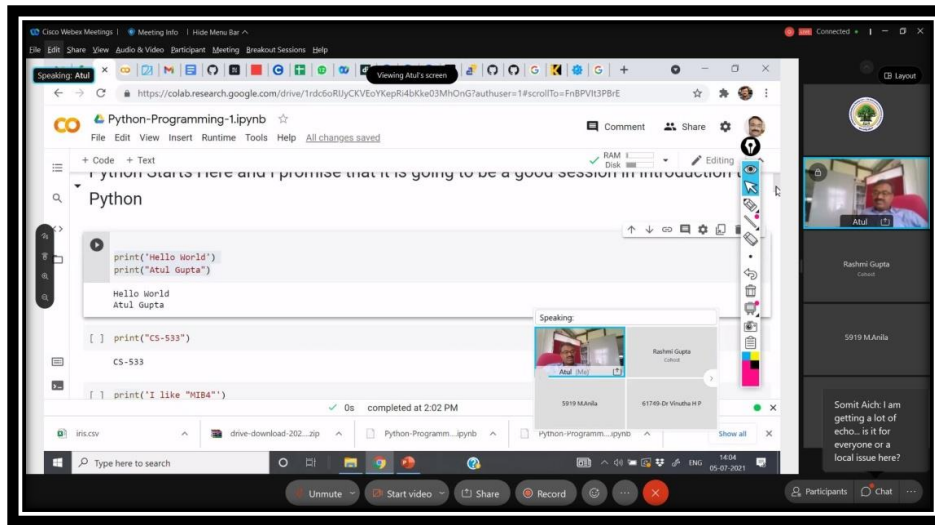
Cisco Webex Meetings | Meeting Info | Hide Menu Bar

Connected

File Edit Share View Audio & Video Participant Meeting Breakout Sessions Help

Speaking: Atul

Viewing Atul's screen

Layout

https://colab.research.google.com/drive/1rdc6oRUyCKVEoYKepRi4bKke03MhOnG?authuser=1#scrollTo=FnBPVIt3PBrE

Python-Programming-1.ipynb

File Edit View Insert Runtime Tools Help All changes saved

Comment Share

+ Code + Text

RAM
Disk

Editing

Python Starts Here and I promise that it is going to be a good session in introduction to Python

print('Hello World')
print("Atul Gupta")

Hello World
Atul Gupta

[ ] print("CS-533")

CS-533

[ ] print('I like "MIB4"')

✓ 0s completed at 2:02 PM

Speaking:

Atul (Me)

Rashmi Gupta
Cohost

5919 M.Anila

61749-Dr Vinutha H P

Atul

Rashmi Gupta
Cohost

5919 M.Anila

Somit Aich: I am getting a lot of echo... is it for everyone or a local issue here?

iris.csv

drive-download-202....zip

Python-Programm....ipynb

Python-Programm....ipynb

Show all

Type here to search

ENG 14:04 05-07-2021

Unmute

Start video

Share

Record

Participants

Chat